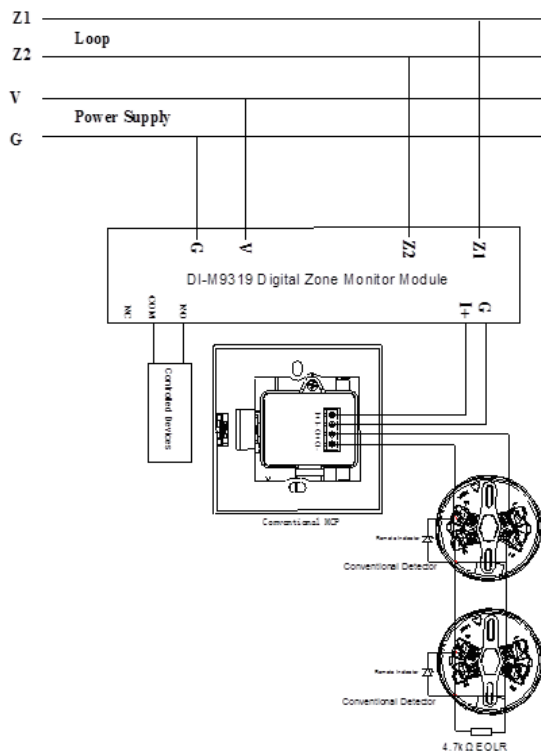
Z1
Loop
Z2
V
Power Supply
G

G
V
Z2
Z1
DI-M9319 Digital Zone Monitor Module
NC
COM
NO
I+
G

Controlled Devices

Conventional MCP

Remote Indicator
Conventional Detector

Remote Indicator
Conventional Detector
4.7KΩ EOLR